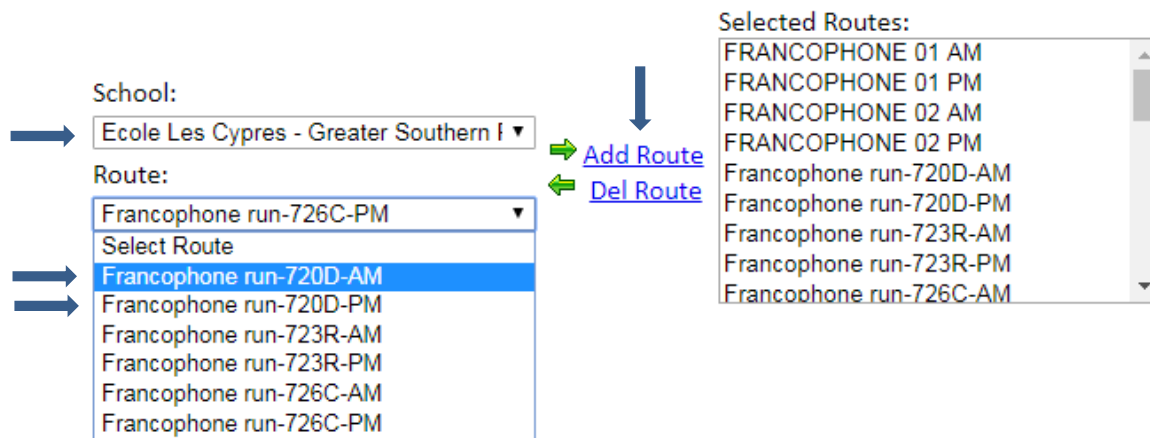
School:

Ecole Les Cypres - Greater Southern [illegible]

Route:

Francophone run-726C-PM

Select Route
Francophone run-720D-AM
Francophone run-720D-PM
Francophone run-723R-AM
Francophone run-723R-PM
Francophone run-726C-AM
Francophone run-726C-PM

Add Route
Del Route

Selected Routes:
FRANCOPHONE 01 AM
FRANCOPHONE 01 PM
FRANCOPHONE 02 AM
FRANCOPHONE 02 PM
Francophone run-720D-AM
Francophone run-720D-PM
Francophone run-723R-AM
Francophone run-723R-PM
Francophone run-726C-AM